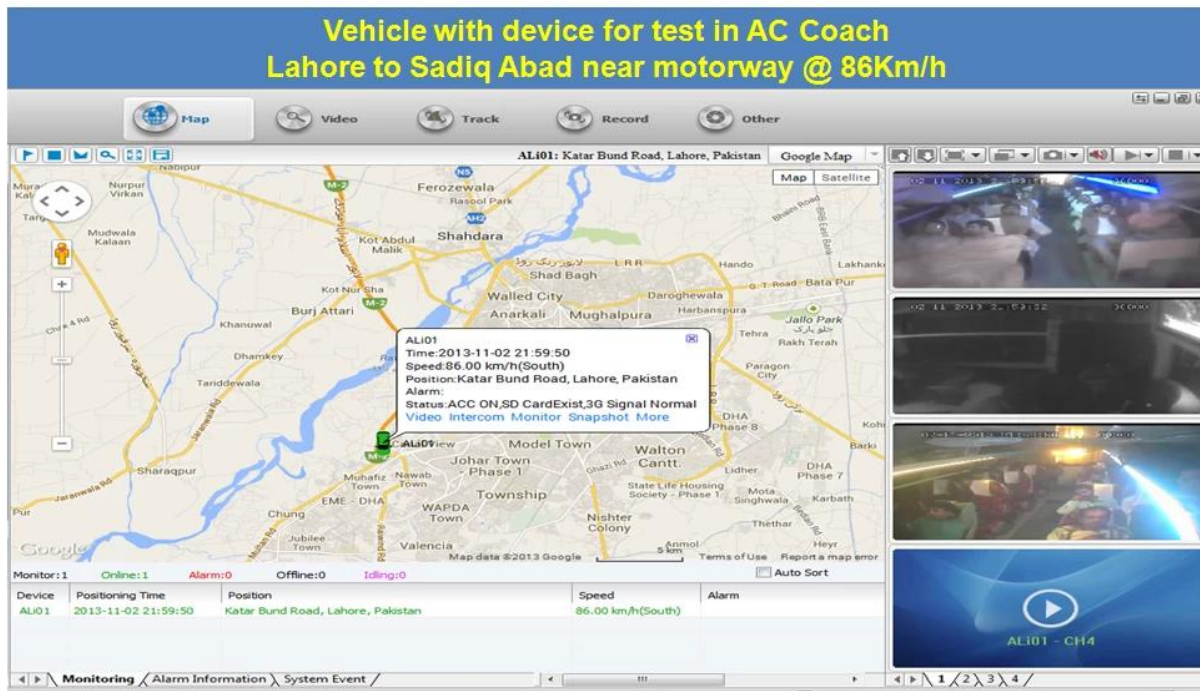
Vehicle with device for test in AC Coach
Lahore to Sadiq Abad near motorway @ 86Km/h

Map Video Track Record Other

ALi01: Katar Bund Road, Lahore, Pakistan Google Map

Map Satellite

Nurpur Virkan Ferozewala Rasool Park Mudwala Kalaan Kot Abdul Malik Shahdara Shad Bagh LRR Hando Lakhanki G.T Road Bata Pur Kot Nur Sha Burj Attari Walled City Daroghewala Anarkali Mughalpura Harbanspura Khanuwal Jallo Park Rakh Terah Tehra Dhamkey Paragon City Tariddewala DHA Phase 8 Koh Barki Model Town Walton Cantt. Johar Town - Phase 1 Sharaqpur Muhafiz Town Nawab Town Lidher DHA Phase 7 State Life Housing Society - Phase 1 Mota Singhwala Karbath EME - DHA Township WAPDA Town Chung Nishter Colony Thethar Jubilee Town Valencia Anmol Heyr Google Map data ©2013 Google 5 km Terms of Use Report a map error

ALi01
Time:2013-11-02 21:59:50
Speed:86.00 km/h(South)
Position:Katar Bund Road, Lahore, Pakistan
Alarm:
Status:ACC ON,SD CardExist,3G Signal Normal
Video Intercom Monitor Snapshot More

ALi01

Monitor:1 Online:1 Alarm:0 Offline:0 Idling:0 Auto Sort

| Device | Positioning Time | Position | Speed | Alarm |
|---|---|---|---|---|
| ALi01 | 2013-11-02 21:59:50 | Katar Bund Road, Lahore, Pakistan | 86.00 km/h(South) | |

Monitoring Alarm Information System Event

ALi01 - CH4

1 2 3 4